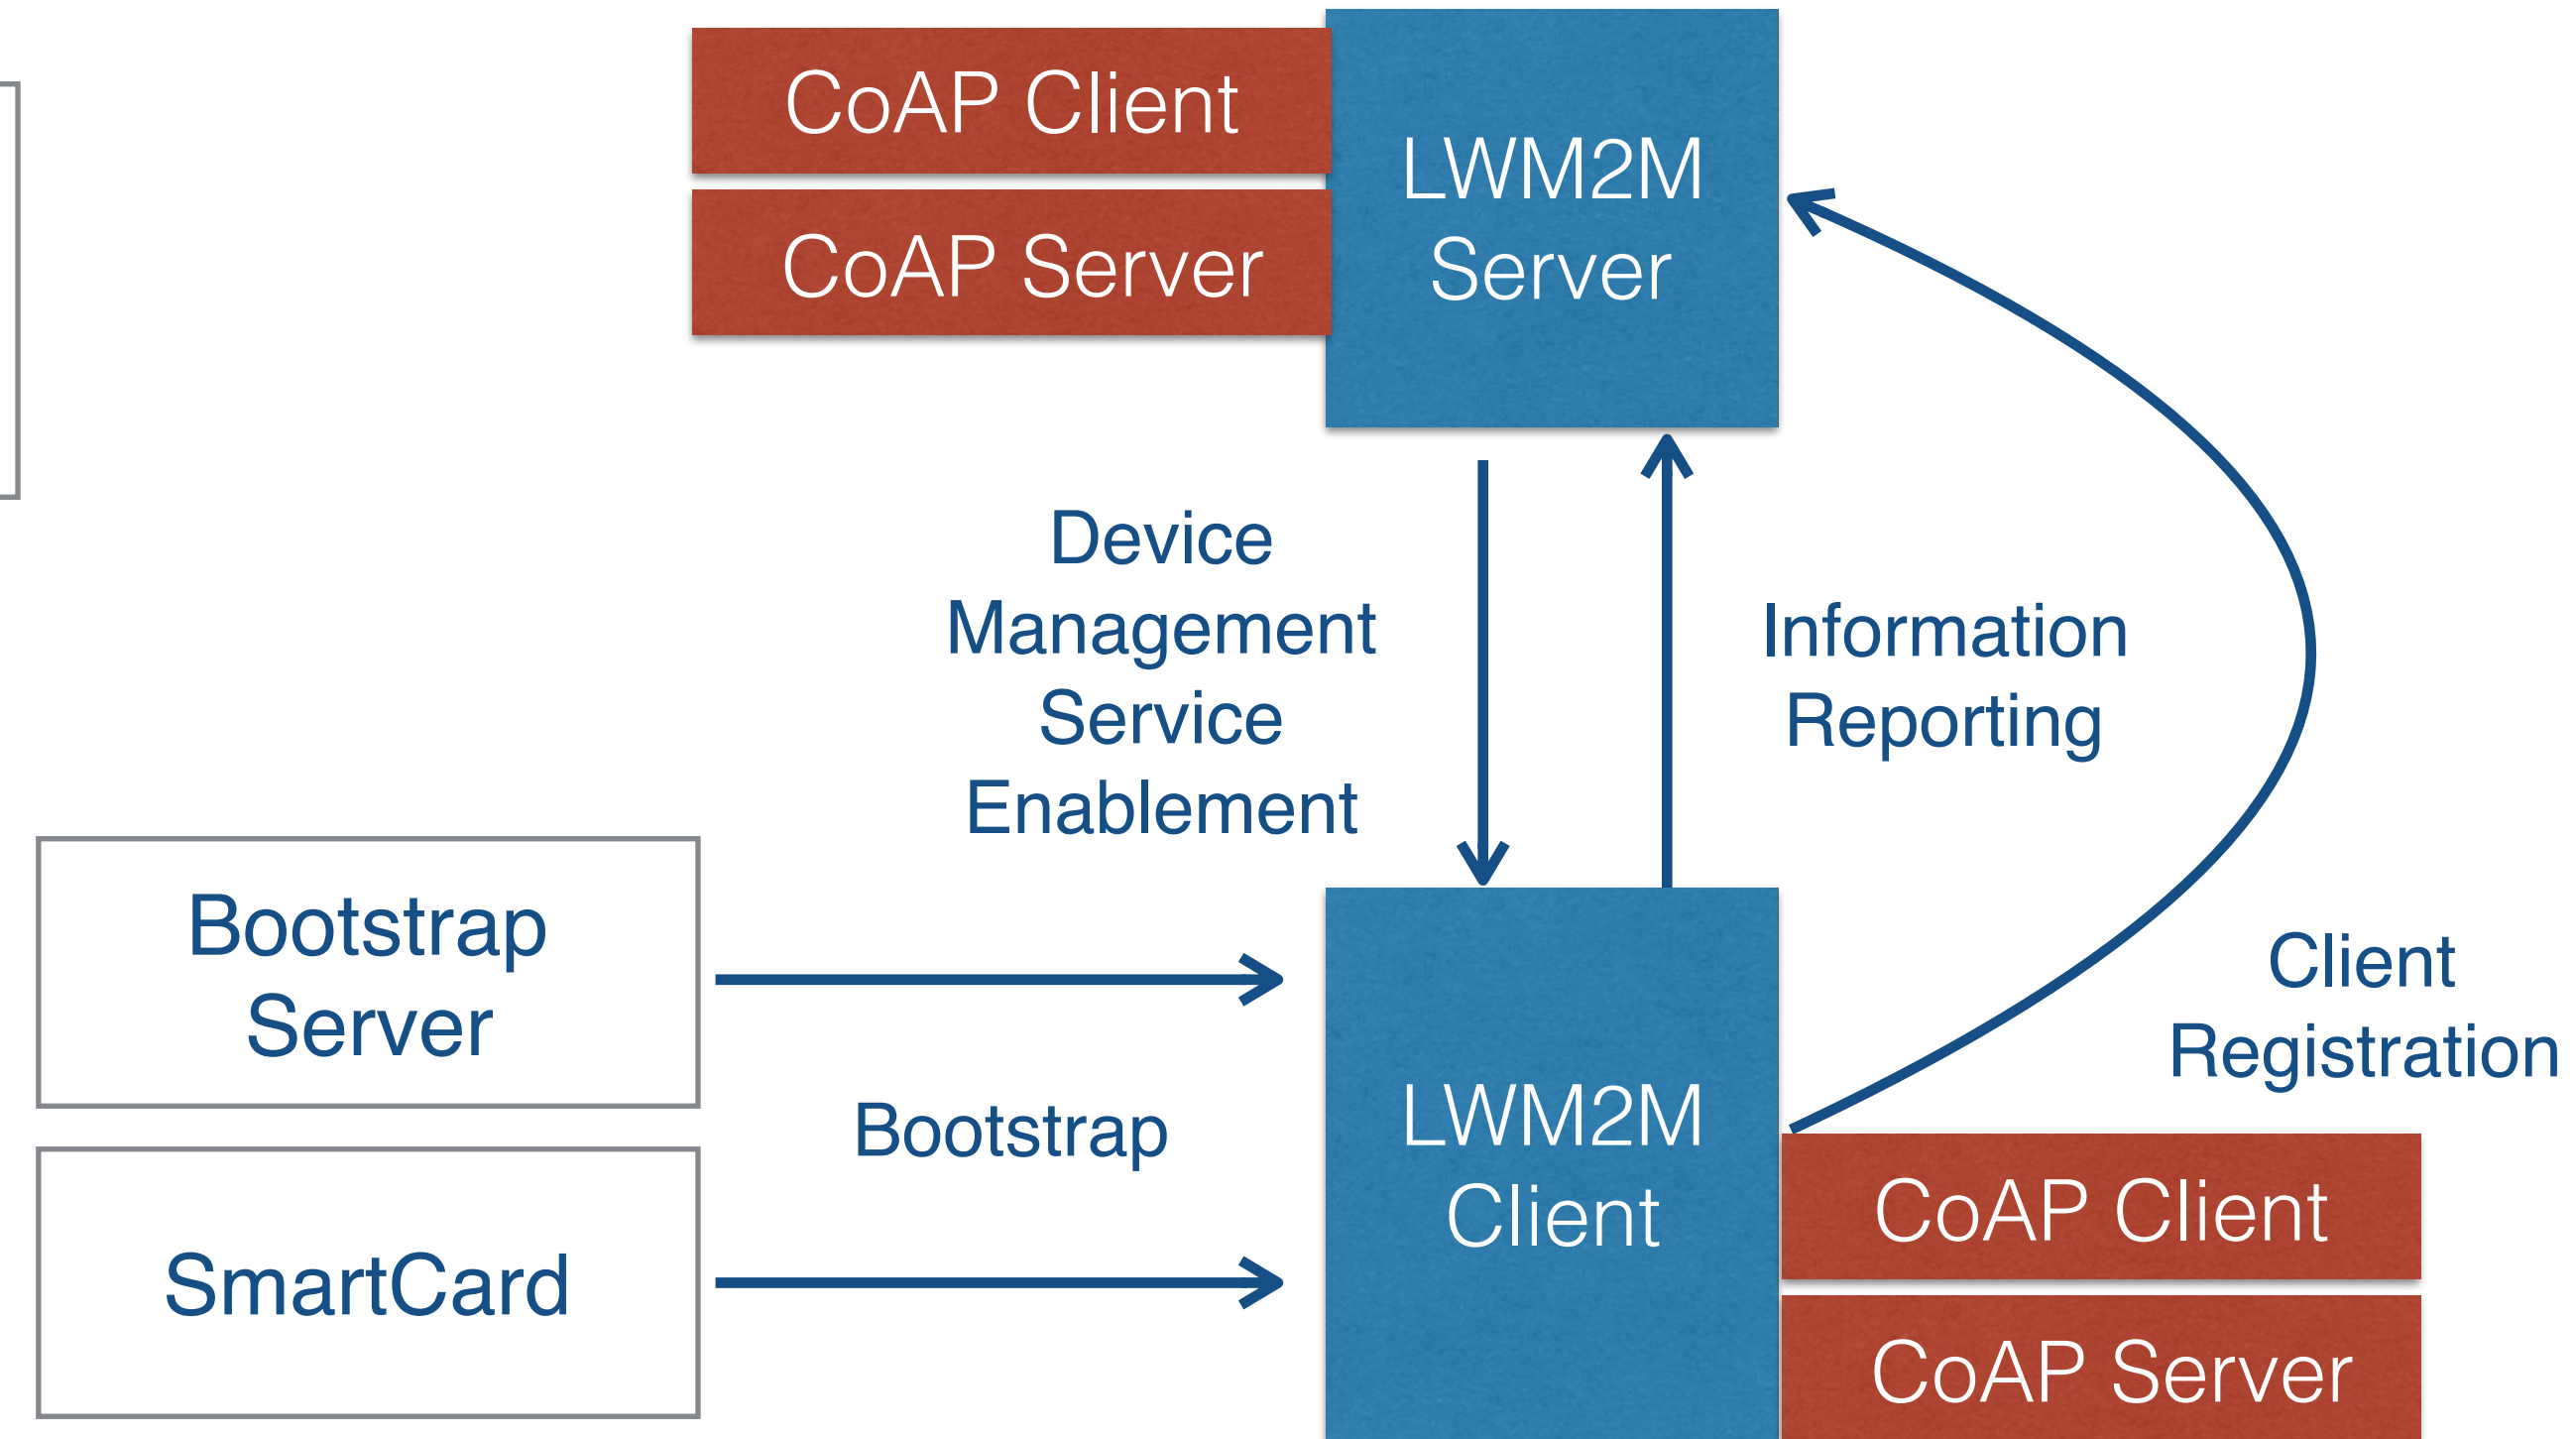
CoAP Client

CoAP Server

LWM2M Server

Device Management Service Enablement

Information Reporting

Client Registration

Bootstrap Server

SmartCard

Bootstrap

LWM2M Client

CoAP Client

CoAP Server